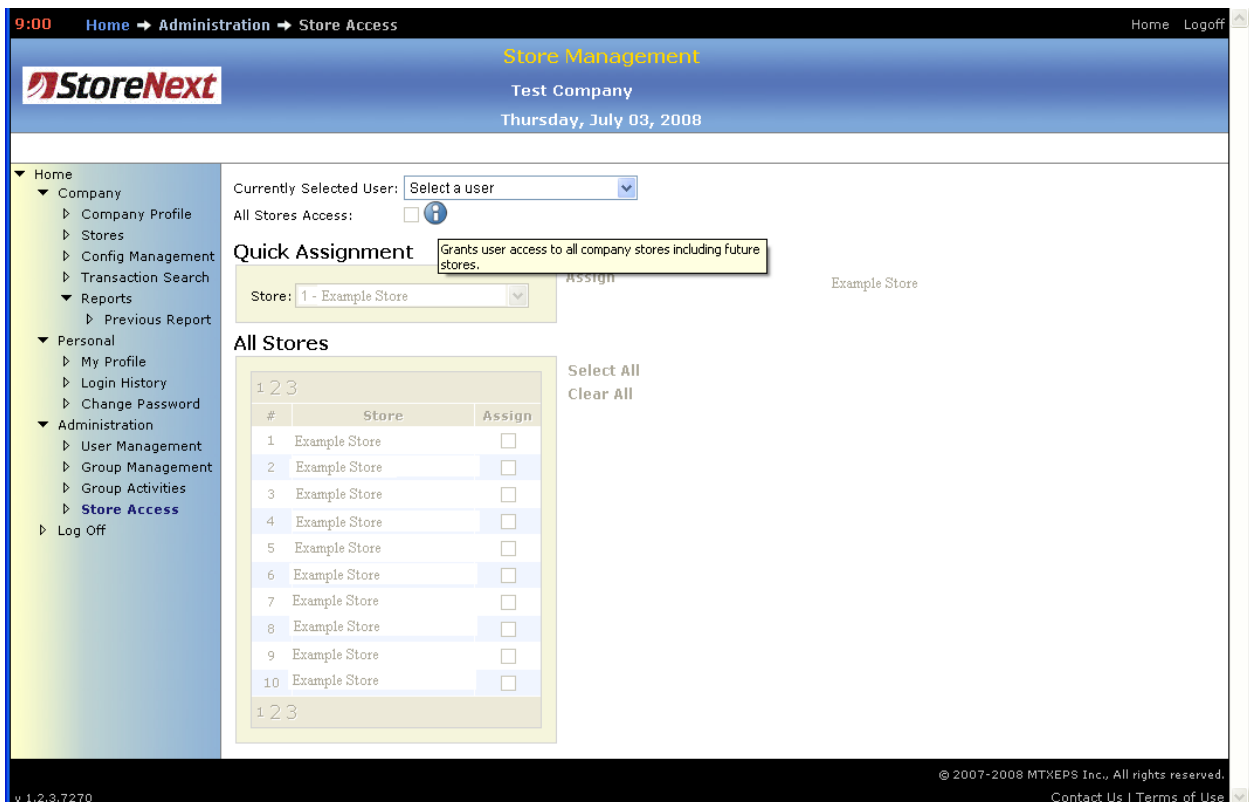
9:00 Home → Administration → Store Access

Home Logoff

Store Management

StoreNext

Test Company

Thursday, July 03, 2008

▼ Home
▼ Company
▷ Company Profile
▷ Stores
▷ Config Management
▷ Transaction Search
▼ Reports
▷ Previous Report
▼ Personal
▷ My Profile
▷ Login History
▷ Change Password
▼ Administration
▷ User Management
▷ Group Management
▷ Group Activities
▷ Store Access
▷ Log Off

Currently Selected User: Select a user

All Stores Access:

Grants user access to all company stores including future stores.

Quick Assignment

Store: 1 - Example Store

Assign

Example Store

All Stores

Select All
Clear All

1 2 3

| # | Store | Assign |
|---|---|---|
| 1 | Example Store | |
| 2 | Example Store | |
| 3 | Example Store | |
| 4 | Example Store | |
| 5 | Example Store | |
| 6 | Example Store | |
| 7 | Example Store | |
| 8 | Example Store | |
| 9 | Example Store | |
| 10 | Example Store | |

1 2 3

© 2007-2008 MTXEPS Inc., All rights reserved.

v 1.2.3.7270

Contact Us | Terms of Use